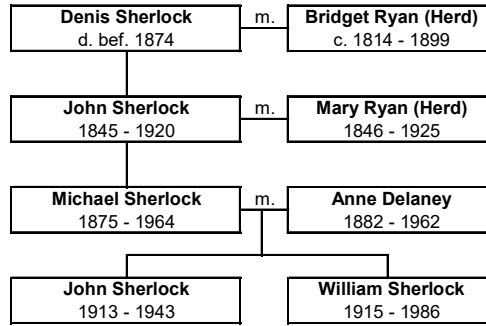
Denis Sherlock
d. bef. 1874

m.

Bridget Ryan (Herd)
c. 1814 - 1899

John Sherlock
1845 - 1920

m.

Mary Ryan (Herd)
1846 - 1925

Michael Sherlock
1875 - 1964

m.

Anne Delaney
1882 - 1962

John Sherlock
1913 - 1943

William Sherlock
1915 - 1986